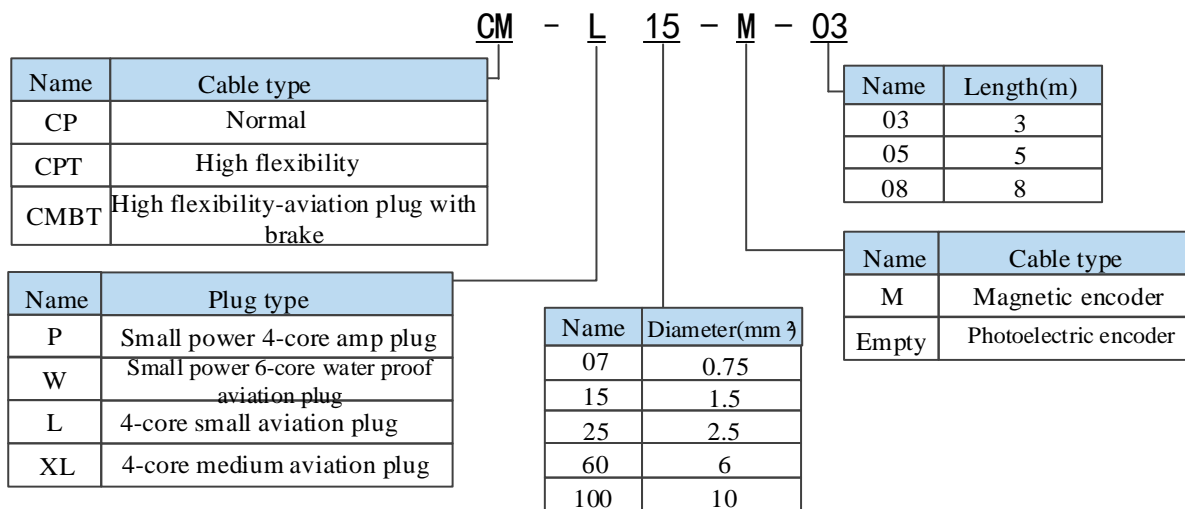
CM - L 15 - M - 03

| Name | Cable type |
|---|---|
| CP | Normal |
| CPT | High flexibility |
| CMBT | High flexibility-aviation plug with brake |

| Name | Length(m) |
|---|---|
| 03 | 3 |
| 05 | 5 |
| 08 | 8 |

| Name | Plug type |
|---|---|
| P | Small power 4-core amp plug |
| W | Small power 6-core water proof aviation plug |
| L | 4-core small aviation plug |
| XL | 4-core medium aviation plug |

| Name | Diameter(mm²) |
|---|---|
| 07 | 0.75 |
| 15 | 1.5 |
| 25 | 2.5 |
| 60 | 6 |
| 100 | 10 |

| Name | Cable type |
|---|---|
| M | Magnetic encoder |
| Empty | Photoelectric encoder |